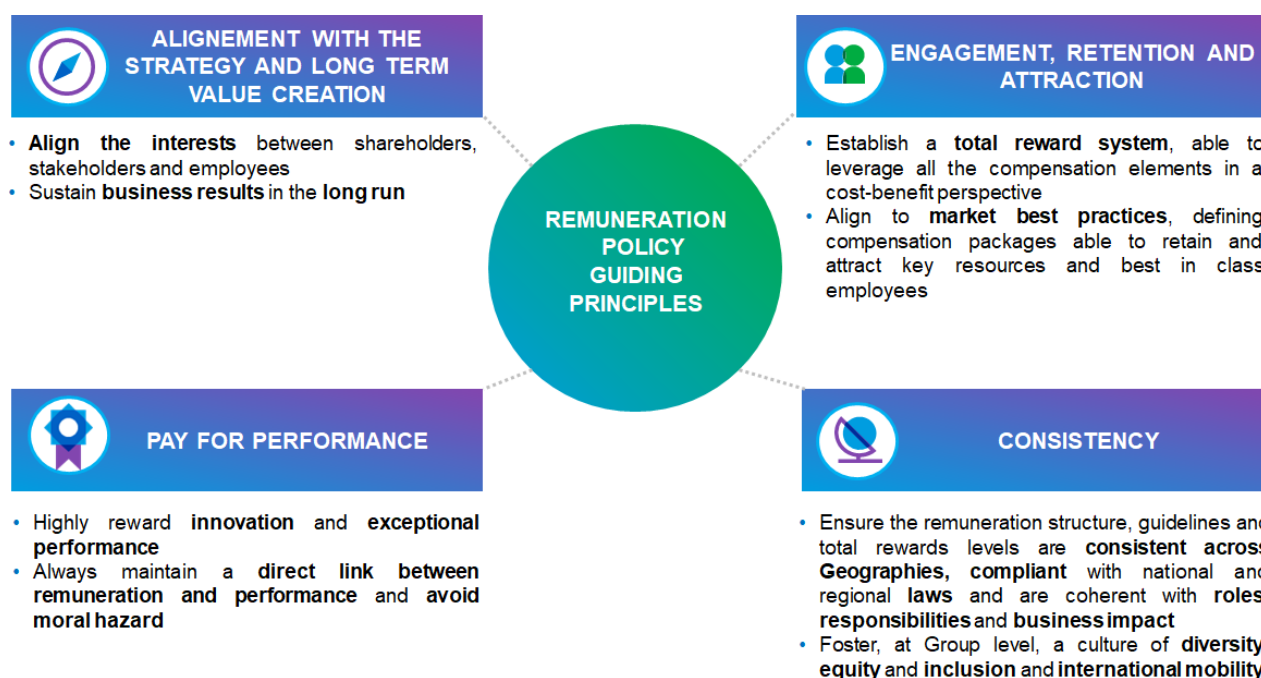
ALIGNEMENT WITH THE STRATEGY AND LONG TERM VALUE CREATION

• Align the interests between shareholders, stakeholders and employees
• Sustain business results in the long run

ENGAGEMENT, RETENTION AND ATTRACTION

• Establish a total reward system, able to leverage all the compensation elements in a cost-benefit perspective
• Align to market best practices, defining compensation packages able to retain and attract key resources and best in class employees

REMUNERATION POLICY GUIDING PRINCIPLES

PAY FOR PERFORMANCE

• Highly reward innovation and exceptional performance
• Always maintain a direct link between remuneration and performance and avoid moral hazard

CONSISTENCY

• Ensure the remuneration structure, guidelines and total rewards levels are consistent across Geographies, compliant with national and regional laws and are coherent with roles responsibilities and business impact
• Foster, at Group level, a culture of diversity equity and inclusion and international mobility